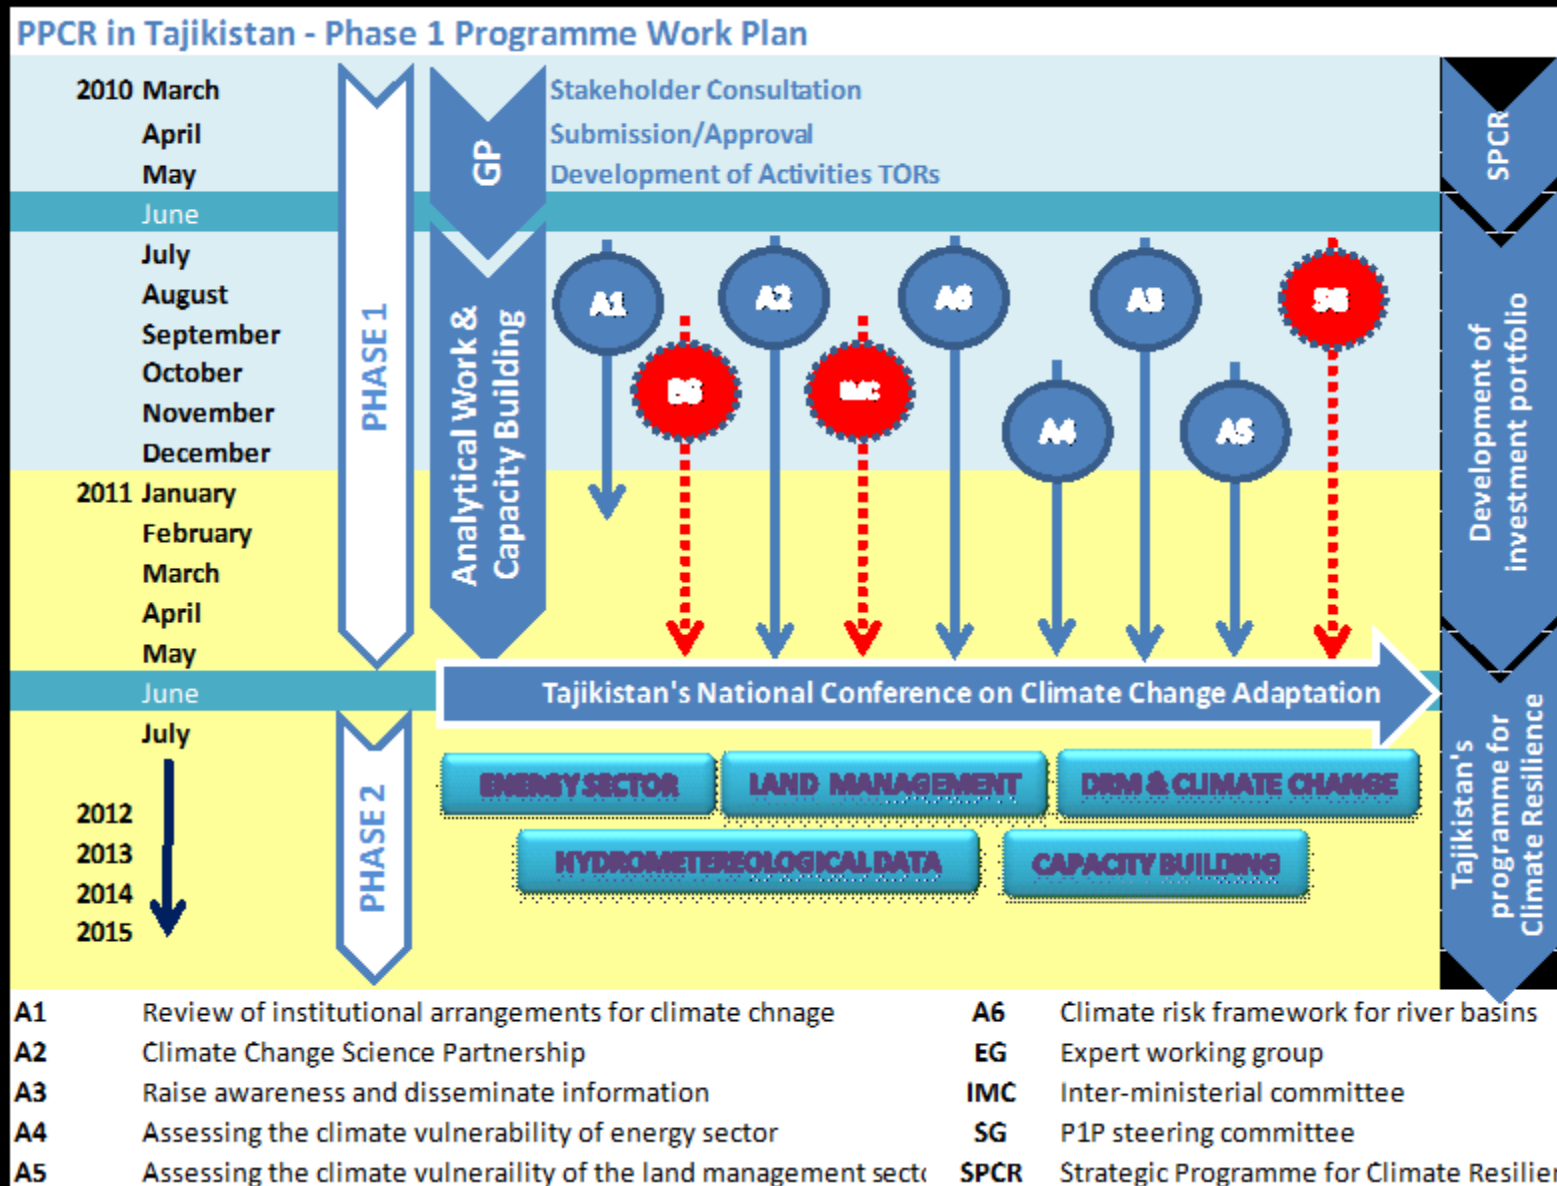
PPCR in Tajikistan - Phase 1 Programme Work Plan

2010 March
April
May
June
July
August
September
October
November
December
2011 January
February
March
April
May
June
July
2012
2013
2014
2015

PHASE 1

PHASE 2

GP

Analytical Work & Capacity Building

Stakeholder Consultation
Submission/Approval
Development of Activities TORs

SPCR

Development of investment portfolio

Tajikistan's programme for Climate Resilience

A1
EG
A2
IMC
A6
A4
A3
A5
SG

Tajikistan's National Conference on Climate Change Adaptation

ENERGY SECTOR
LAND MANAGEMENT
DRM & CLIMATE CHANGE
HYDROMETEREOLOGICAL DATA
CAPACITY BUILDING

A1 Review of institutional arrangements for climate chnage
A2 Climate Change Science Partnership
A3 Raise awareness and disseminate information
A4 Assessing the climate vulnerability of energy sector
A5 Assessing the climate vulneraility of the land management sect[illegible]

A6 Climate risk framework for river basins
EG Expert working group
IMC Inter-ministerial committee
SG P1P steering committee
SPCR Strategic Programme for Climate Resilie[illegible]